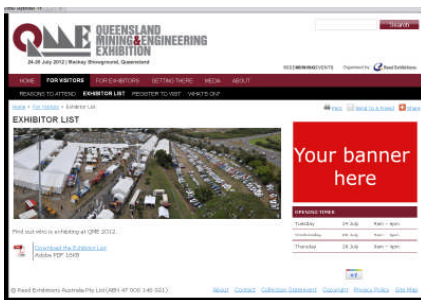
QME QUEENSLAND MINING & ENGINEERING EXHIBITION

24-26 July 2012 | Mackay Showground, Queensland

Search

REEDMININGEVENTS Organised by Reed Exhibitions

HOME FOR VISITORS FOR EXHIBITORS GETTING THERE MEDIA ABOUT

REASONS TO ATTEND EXHIBITOR LIST REGISTER TO VISIT WHAT'S ON?

Home > For Visitors > Exhibitor List

Print Send to a friend Share

EXHIBITOR LIST

Your banner here

OPENING TIMES

| Tuesday | 24 July | 9am – 4pm |
|---|---|---|
| Wednesday | 25 July | 9am – 4pm |
| Thursday | 26 July | 9am – 4pm |

Find out who is exhibiting at QME 2012...

Download the Exhibitor List
Adobe PDF 1MB

© Reed Exhibitions Australia Pty Ltd (ABN 47 000 146 921) About Contact Collection Statement Copyright Privacy Policy Site Map